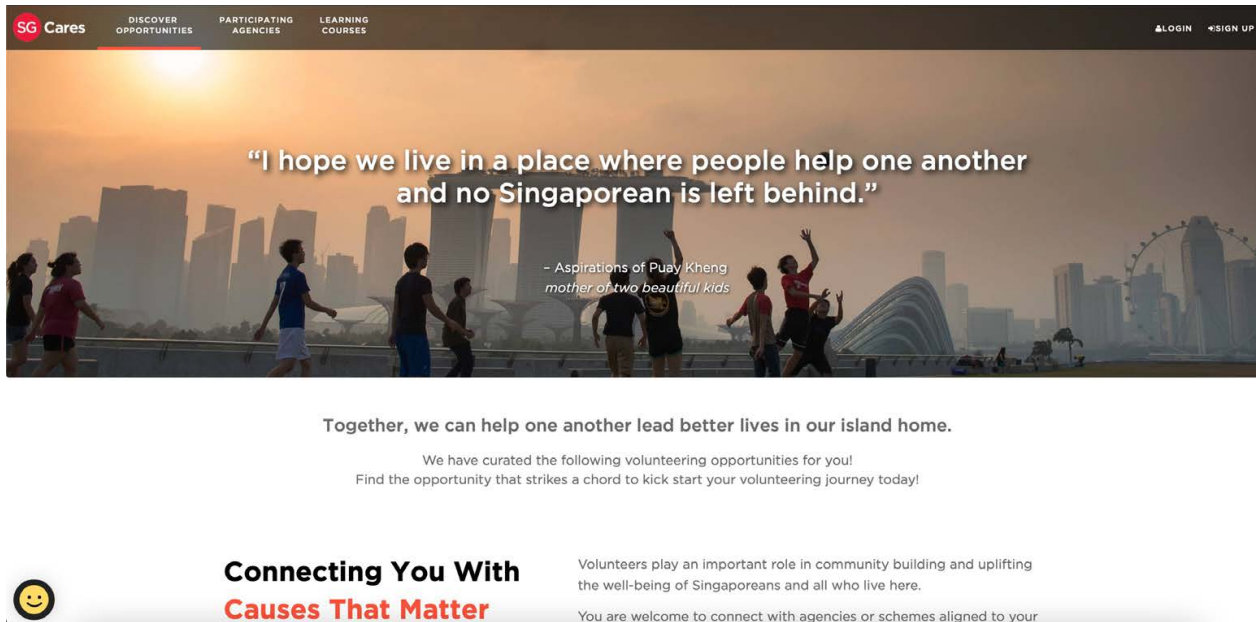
SG Cares DISCOVER OPPORTUNITIES PARTICIPATING AGENCIES LEARNING COURSES LOGIN SIGN UP

"I hope we live in a place where people help one another and no Singaporean is left behind."

– Aspirations of Puay Kheng
mother of two beautiful kids

Together, we can help one another lead better lives in our island home.

We have curated the following volunteering opportunities for you!
Find the opportunity that strikes a chord to kick start your volunteering journey today!

Connecting You With
Causes That Matter

Volunteers play an important role in community building and uplifting the well-being of Singaporeans and all who live here.

You are welcome to connect with agencies or schemes aligned to your